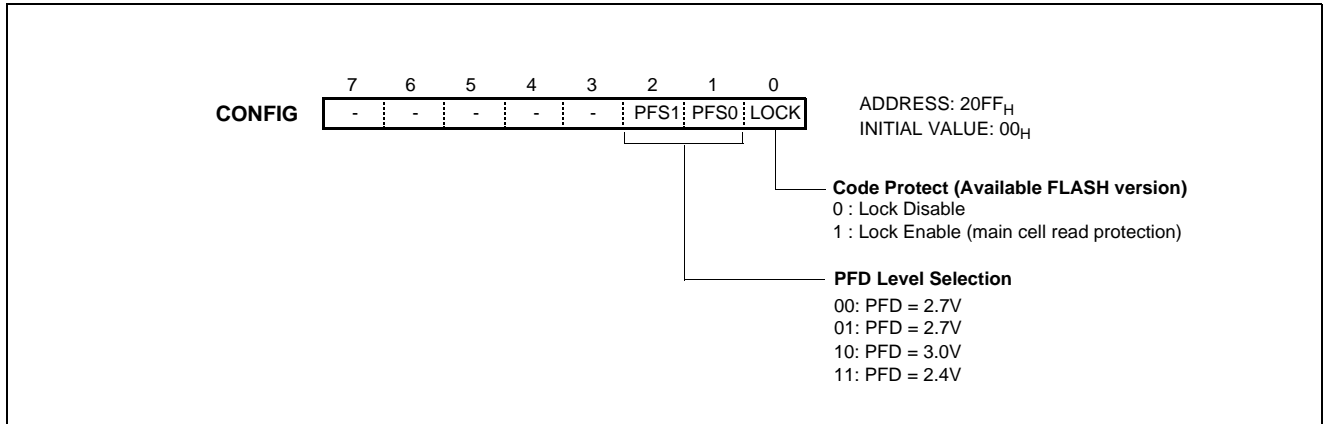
| | 7 | 6 | 5 | 4 | 3 | 2 | 1 | 0 |
|---|---|---|---|---|---|---|---|---|
| **CONFIG** | - | - | - | - | - | PFS1 | PFS0 | LOCK |

ADDRESS: $20FF_H$
INITIAL VALUE: $00_H$

**Code Protect (Available FLASH version)**
0 : Lock Disable
1 : Lock Enable (main cell read protection)

**PFD Level Selection**
00: PFD = 2.7V
01: PFD = 2.7V
10: PFD = 3.0V
11: PFD = 2.4V